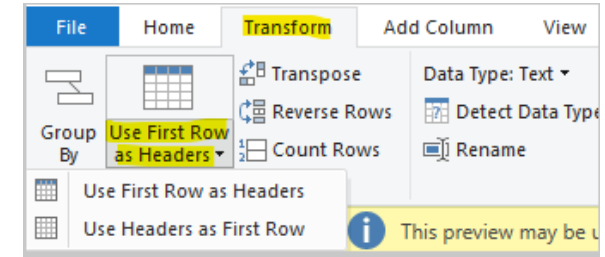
File Home Transform Add Column View

Group By

Use First Row as Headers ▾

Transpose

Reverse Rows

Count Rows

Data Type: Text ▾

Detect Data Type

Rename

Use First Row as Headers

Use Headers as First Row

This preview may be u